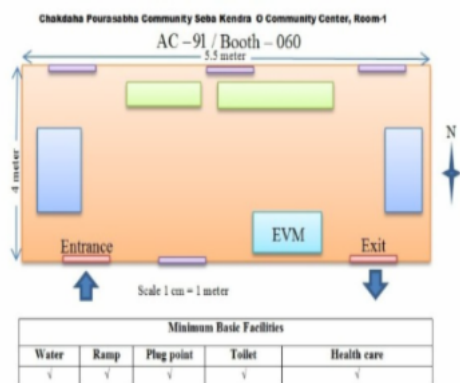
Chakdaha Pourasabha Community Seba Kendra O Community Center, Room-1

AC – 91 / Booth – 060

5.5 meter

4 meter

N

EVM

Entrance

Exit

Scale 1 cm = 1 meter

| Minimum Basic Facilities | | | | |
|---|---|---|---|---|
| Water | Ramp | Plug point | Toilet | Health care |
| √ | √ | √ | √ | √ |